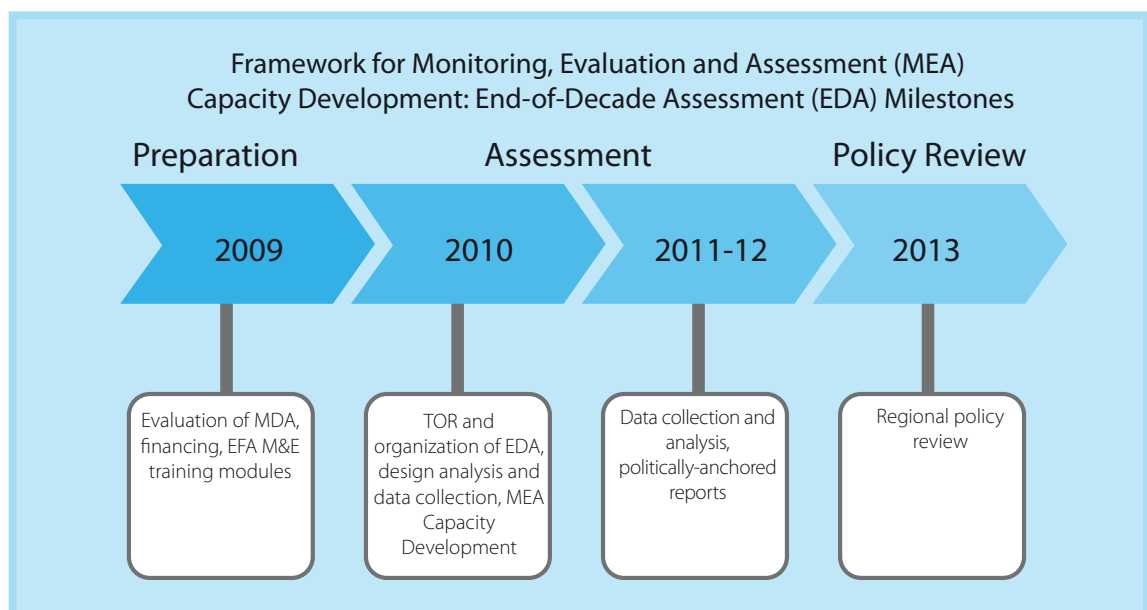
Framework for Monitoring, Evaluation and Assessment (MEA) Capacity Development: End-of-Decade Assessment (EDA) Milestones

Preparation

Assessment

Policy Review

2009

2010

2011-12

2013

Evaluation of MDA, financing, EFA M&E training modules

TOR and organization of EDA, design analysis and data collection, MEA Capacity Development

Data collection and analysis, politically-anchored reports

Regional policy review